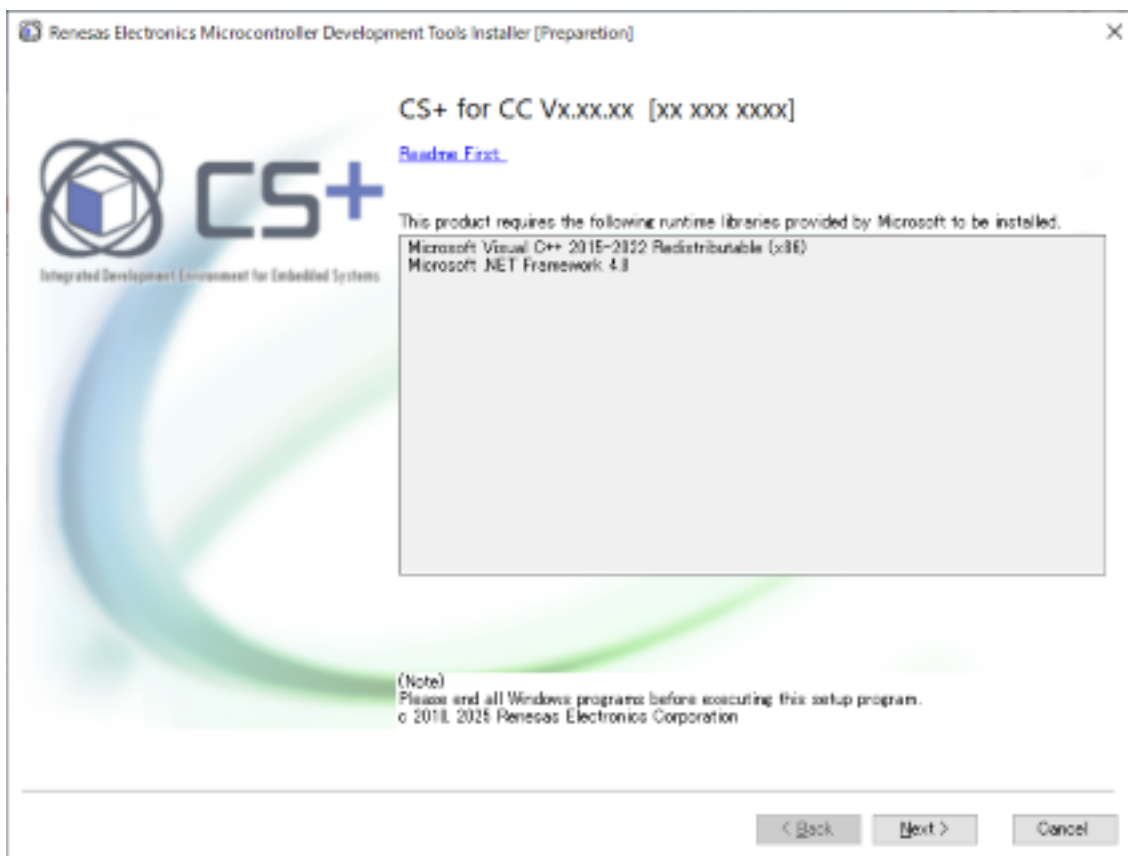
Renesas Electronics Microcontroller Development Tools Installer [Preparetion]

×

CS+ for CC Vx.xx.xx [xx xxx xxxx]

Readme First

CS+

Integrated Development Environment for Embedded Systems

This product requires the following runtime libraries provided by Microsoft to be installed.

Microsoft Visual C++ 2015-2022 Redistributable (x86)
Microsoft .NET Framework 4.8

(Note)
Please end all Windows programs before executing this setup program.
c 2010, 2025 Renesas Electronics Corporation

< Back

Next >

Cancel